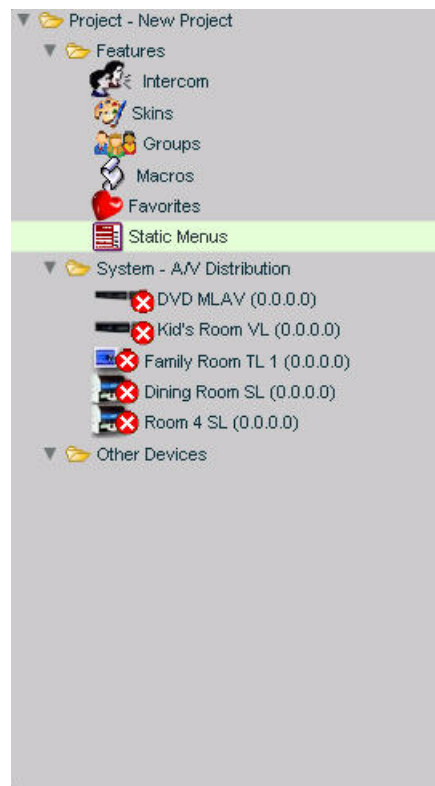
Project - New Project
Features
Intercom
Skins
Groups
Macros
Favorites
Static Menus
System - A/V Distribution
DVD MLAV (0.0.0.0)
Kid's Room VL (0.0.0.0)
Family Room TL 1 (0.0.0.0)
Dining Room SL (0.0.0.0)
Room 4 SL (0.0.0.0)
Other Devices